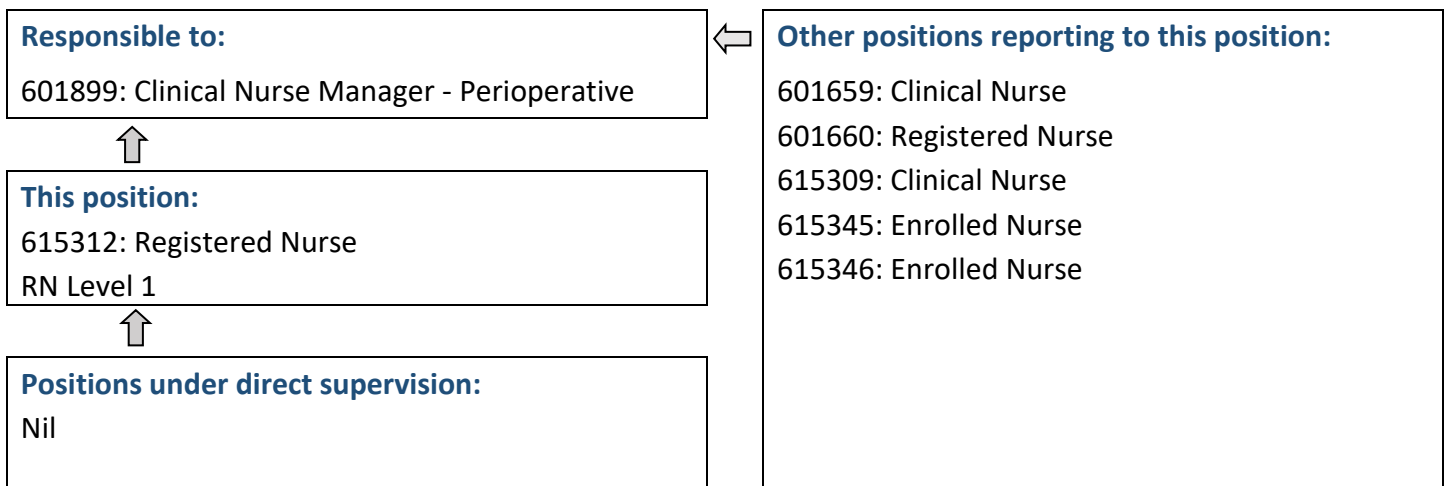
Responsible to:

601899: Clinical Nurse Manager - Perioperative

This position:

615312: Registered Nurse

RN Level 1

Positions under direct supervision:

Nil

Other positions reporting to this position:

601659: Clinical Nurse

601660: Registered Nurse

615309: Clinical Nurse

615345: Enrolled Nurse

615346: Enrolled Nurse